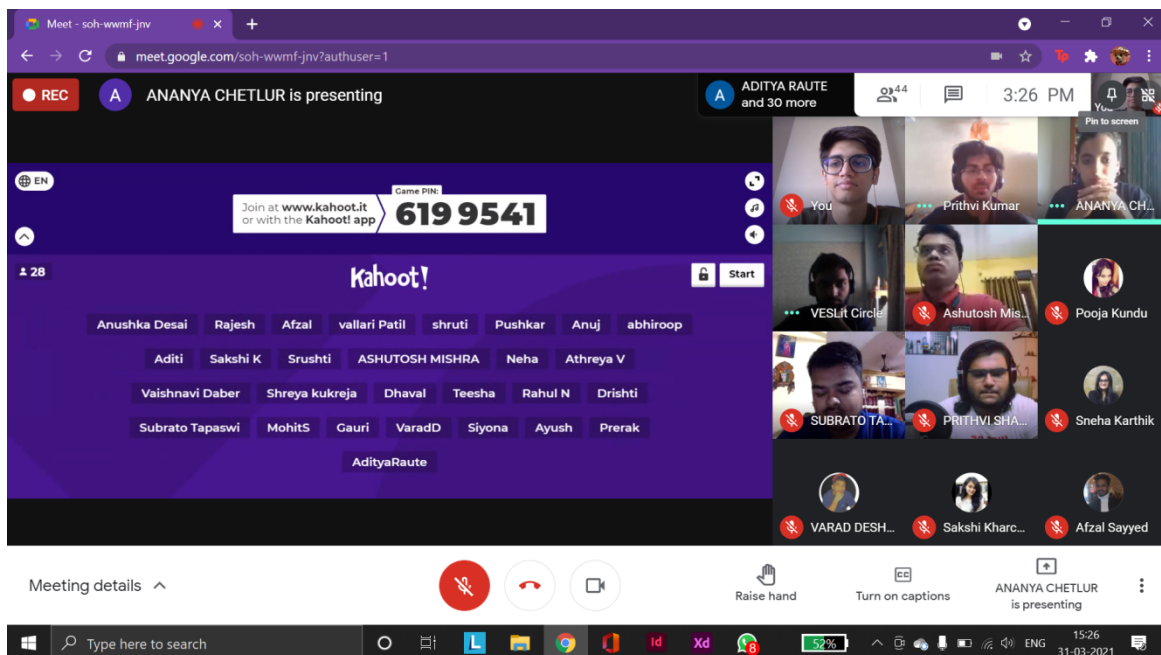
Meet - soh-wwmf-jnv

meet.google.com/soh-wwmf-jnv?authuser=1

REC

A ANANYA CHETLUR is presenting

A ADITYA RAUTE and 30 more

44

3:26 PM

You

Pin to screen

EN

Join at www.kahoot.it or with the Kahoot! app

Game PIN:

619 9541

28

Kahoot!

Start

Anushka Desai Rajesh Afzal vallari Patil shruti Pushkar Anuj abhiroop

Aditi Sakshi K Srushti ASHUTOSH MISHRA Neha Athreya V

Vaishnavi Daber Shreya kukreja Dhaval Teesha Rahul N Drishti

Subrato Tapaswi MohitS Gauri VaradD Siyona Ayush Prerak

AdityaRaute

You

Prithvi Kumar

ANANYA CH...

VESLit Circle

Ashutosh Mis...

Pooja Kundu

SUBRATO TA...

PRITHVI SHA...

Sneha Karthik

VARAD DESH...

Sakshi Kharc...

Afzal Sayyed

Meeting details

Raise hand

Turn on captions

ANANYA CHETLUR is presenting

Type here to search

52%

ENG

15:26
31-03-2021